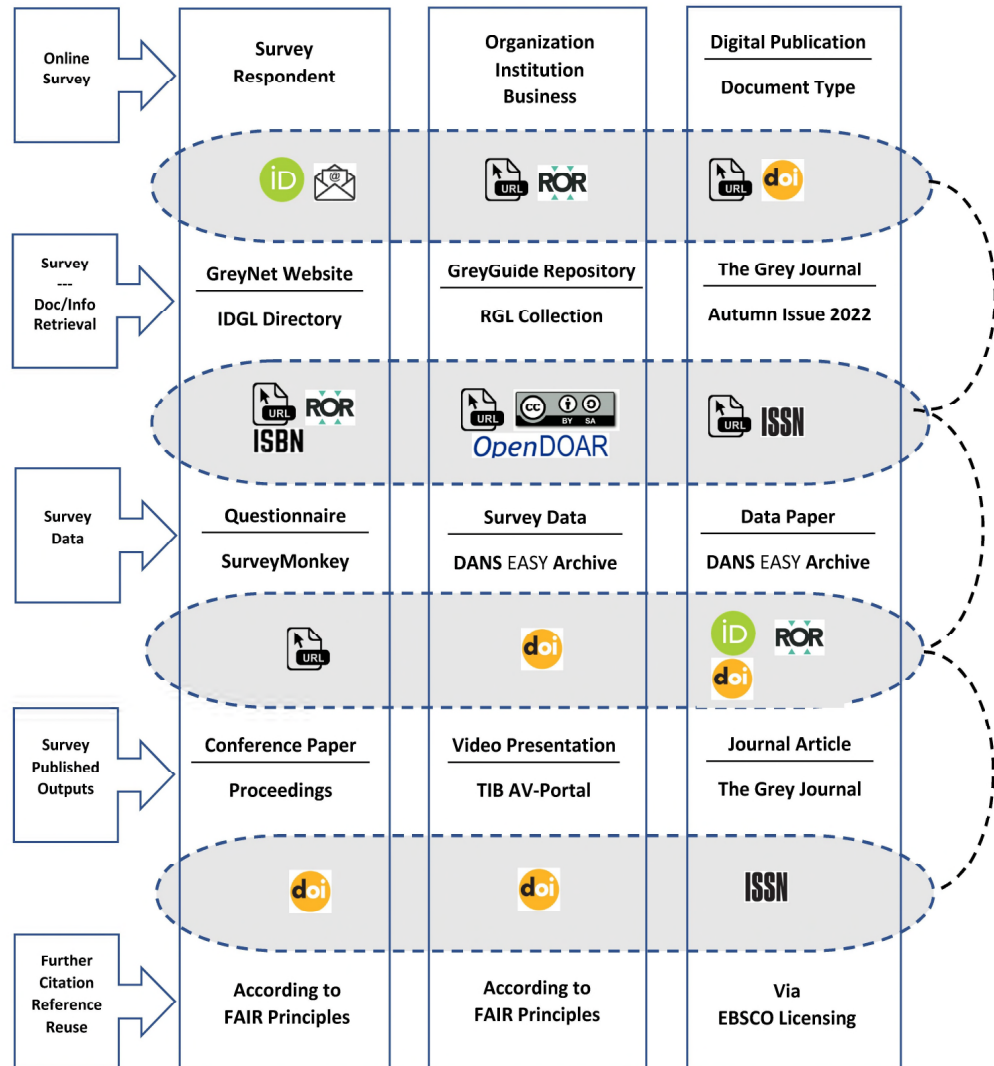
Online Survey

Survey Respondent

Organization Institution Business

Digital Publication

Document Type

iD

URL ROR

URL doi

Survey --- Doc/Info Retrieval

GreyNet Website

IDGL Directory

GreyGuide Repository

RGL Collection

The Grey Journal

Autumn Issue 2022

URL ROR ISBN

URL cc BY SA OpenDOAR

URL ISSN

Survey Data

Questionnaire

SurveyMonkey

Survey Data

DANS EASY Archive

Data Paper

DANS EASY Archive

URL

doi

iD ROR doi

Survey Published Outputs

Conference Paper

Proceedings

Video Presentation

TIB AV-Portal

Journal Article

The Grey Journal

doi

doi

ISSN

Further Citation Reference Reuse

According to FAIR Principles

According to FAIR Principles

Via EBSCO Licensing